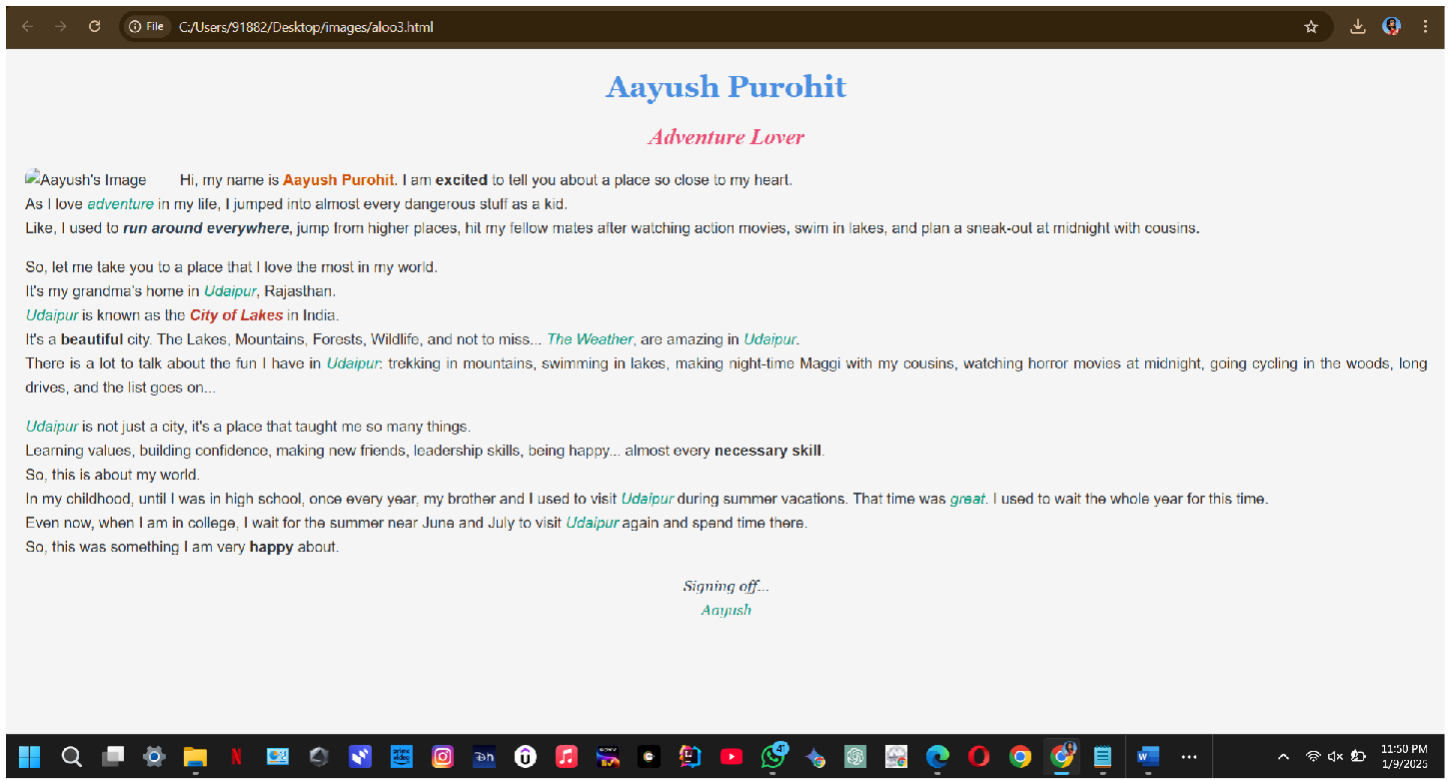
File C:/Users/91882/Desktop/images/aloo3.html

Aayush Purohit

Adventure Lover

Aayush's Image Hi, my name is Aayush Purohit. I am excited to tell you about a place so close to my heart.
As I love adventure in my life, I jumped into almost every dangerous stuff as a kid.
Like, I used to run around everywhere, jump from higher places, hit my fellow mates after watching action movies, swim in lakes, and plan a sneak-out at midnight with cousins.

So, let me take you to a place that I love the most in my world.
It's my grandma's home in Udaipur, Rajasthan.
Udaipur is known as the City of Lakes in India.
It's a beautiful city. The Lakes, Mountains, Forests, Wildlife, and not to miss... The Weather, are amazing in Udaipur.
There is a lot to talk about the fun I have in Udaipur: trekking in mountains, swimming in lakes, making night-time Maggi with my cousins, watching horror movies at midnight, going cycling in the woods, long drives, and the list goes on...

Udaipur is not just a city, it's a place that taught me so many things.
Learning values, building confidence, making new friends, leadership skills, being happy... almost every necessary skill.
So, this is about my world.
In my childhood, until I was in high school, once every year, my brother and I used to visit Udaipur during summer vacations. That time was great. I used to wait the whole year for this time.
Even now, when I am in college, I wait for the summer near June and July to visit Udaipur again and spand time there.
So, this was something I am very happy about.

Signing off...
Aayush

11:50 PM
1/9/2025